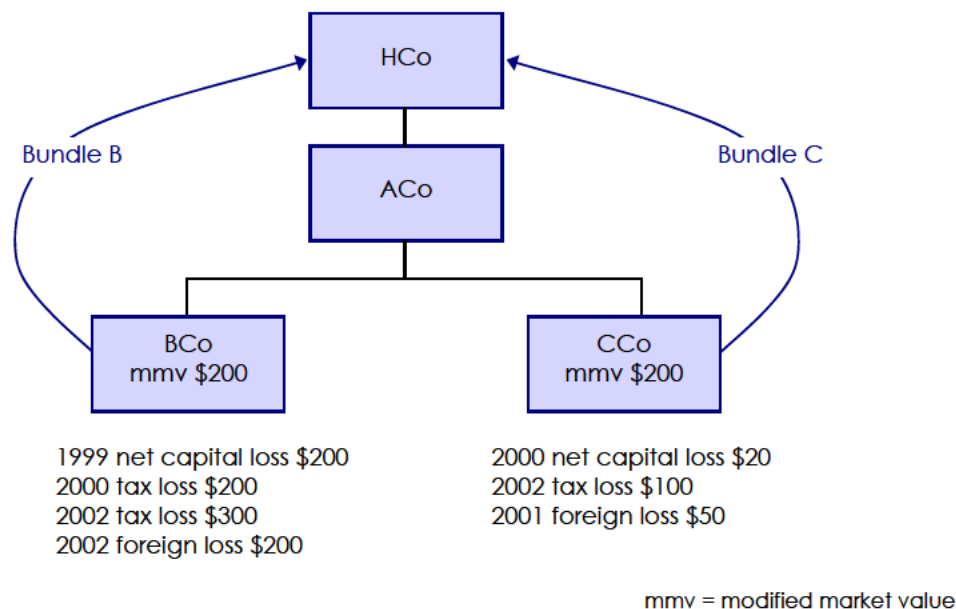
HCo

Bundle B

Bundle C

ACo

BCo
mmv $200

CCo
mmv $200

1999 net capital loss $200
2000 tax loss $200
2002 tax loss $300
2002 foreign loss $200

2000 net capital loss $20
2002 tax loss $100
2001 foreign loss $50

mmv = modified market value